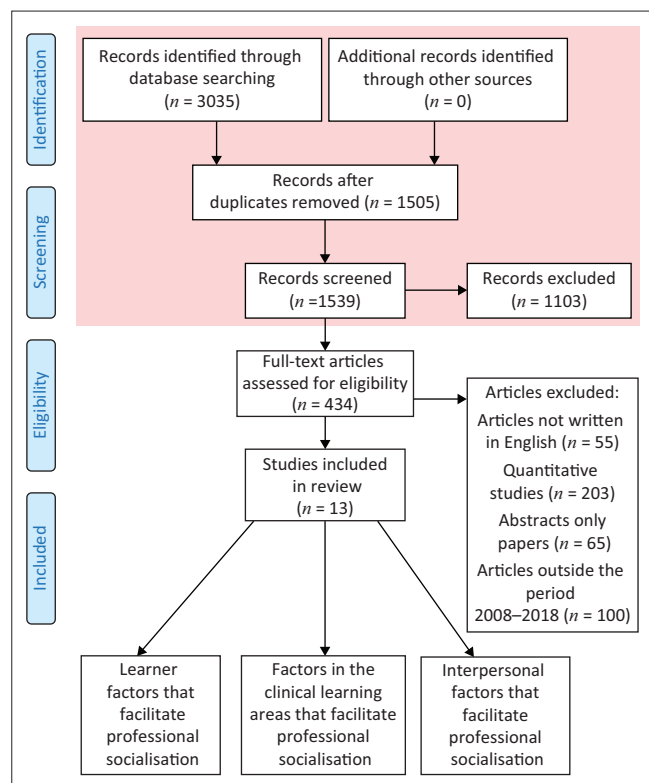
Identification

Records identified through database searching ($n$ = 3035)

Additional records identified through other sources ($n$ = 0)

Screening

Records after duplicates removed ($n$ = 1505)

Records screened ($n$ =1539)

Records excluded ($n$ = 1103)

Eligibility

Full-text articles assessed for eligibility ($n$ = 434)

Articles excluded:
Articles not written in English ($n$ = 55)
Quantitative studies ($n$ = 203)
Abstracts only papers ($n$ = 65)
Articles outside the period 2008–2018 ($n$ = 100)

Included

Studies included in review ($n$ = 13)

Learner factors that facilitate professional socialisation

Factors in the clinical learning areas that facilitate professional socialisation

Interpersonal factors that facilitate professional socialisation